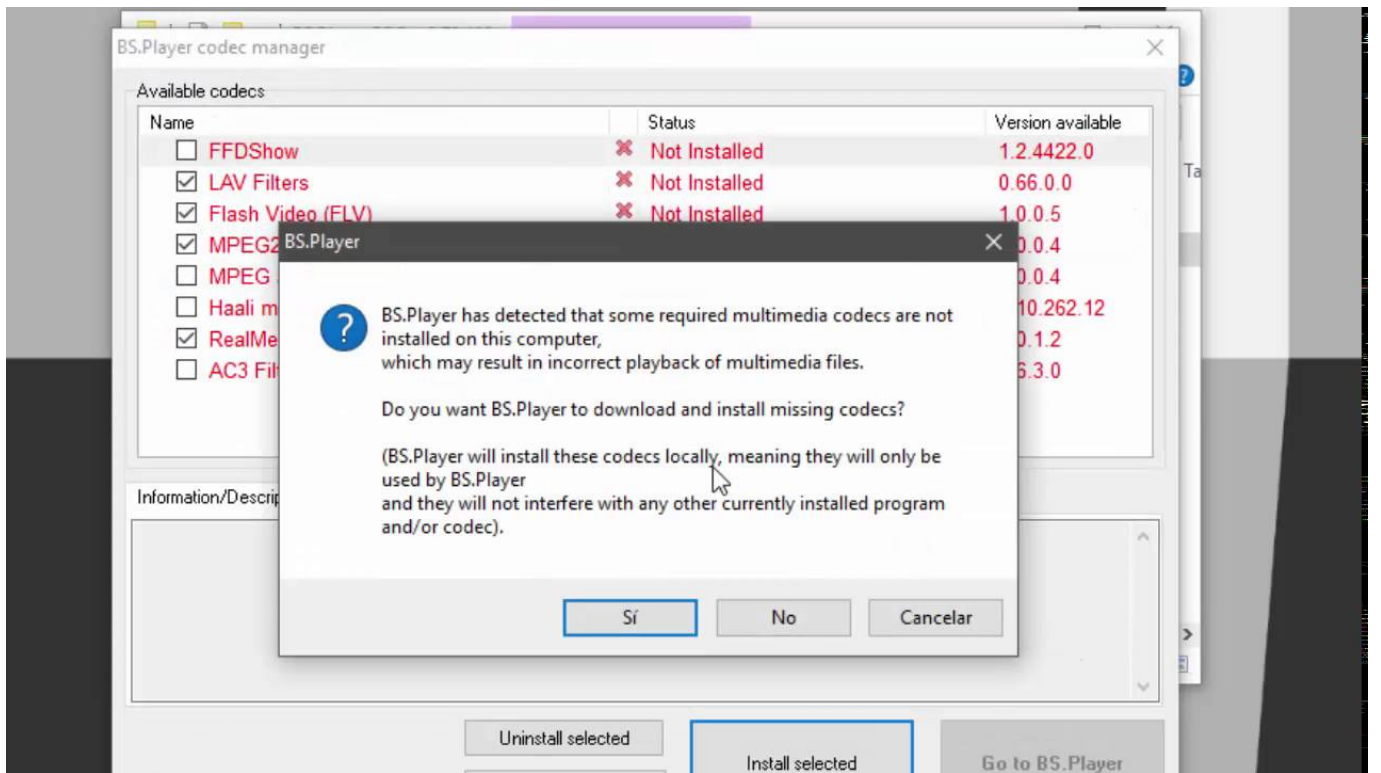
BS.Player codec manager

Available codecs

| Name | Status | Version available |
|---|---|---|
| FFDShow | Not Installed | 1.2.4422.0 |
| LAV Filters | Not Installed | 0.66.0.0 |
| Flash Video (FLV) | Not Installed | 1.0.0.5 |
| MPEG2 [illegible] | | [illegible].0.4 |
| MPEG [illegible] | | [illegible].0.4 |
| Haali m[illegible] | | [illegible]10.262.12 |
| RealMe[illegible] | | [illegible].1.2 |
| AC3 Fil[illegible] | | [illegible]6.3.0 |

Information/Descrip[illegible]

Ta

BS.Player

BS.Player has detected that some required multimedia codecs are not installed on this computer,
which may result in incorrect playback of multimedia files.

Do you want BS.Player to download and install missing codecs?

(BS.Player will install these codecs locally, meaning they will only be used by BS.Player
and they will not interfere with any other currently installed program and/or codec).

Sí
No
Cancelar

Uninstall selected
Install selected
Go to BS.Player